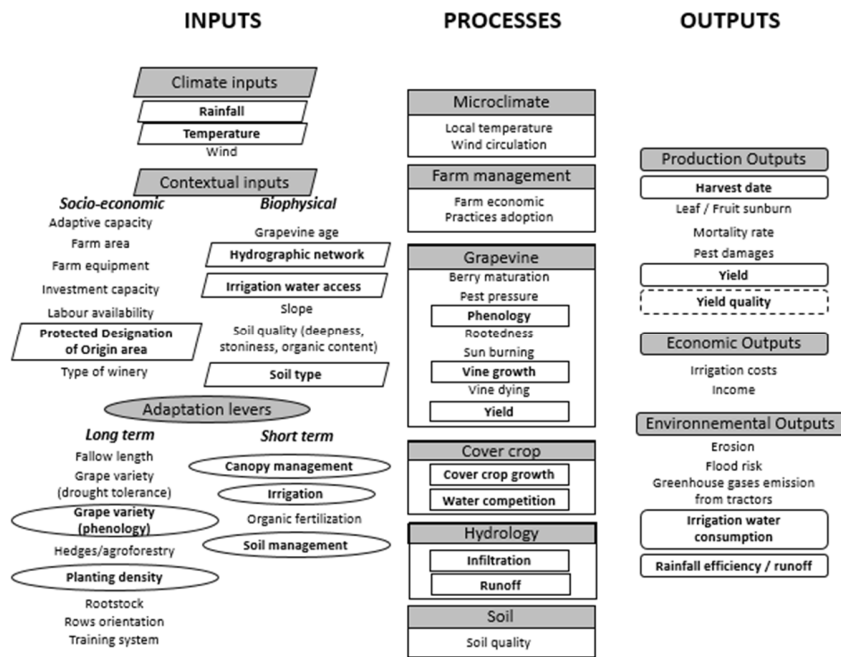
INPUTS

PROCESSES

OUTPUTS

Climate inputs
Rainfall
Temperature
Wind

Contextual inputs

Socio-economic
Adaptive capacity
Farm area
Farm equipment
Investment capacity
Labour availability
Protected Designation of Origin area
Type of winery

Biophysical
Grapevine age
Hydrographic network
Irrigation water access
Slope
Soil quality (deepness, stoniness, organic content)
Soil type

Adaptation levers

Long term
Fallow length
Grape variety (drought tolerance)
Grape variety (phenology)
Hedges/agroforestry
Planting density
Rootstock
Rows orientation
Training system

Short term
Canopy management
Irrigation
Organic fertilization
Soil management

Microclimate
Local temperature
Wind circulation

Farm management
Farm economic
Practices adoption

Grapevine
Berry maturation
Pest pressure
Phenology
Rootedness
Sun burning
Vine growth
Vine dying
Yield

Cover crop
Cover crop growth
Water competition

Hydrology
Infiltration
Runoff

Soil
Soil quality

Production Outputs
Harvest date
Leaf / Fruit sunburn
Mortality rate
Pest damages
Yield
Yield quality

Economic Outputs
Irrigation costs
Income

Environmental Outputs
Erosion
Flood risk
Greenhouse gases emission from tractors
Irrigation water consumption
Rainfall efficiency / runoff